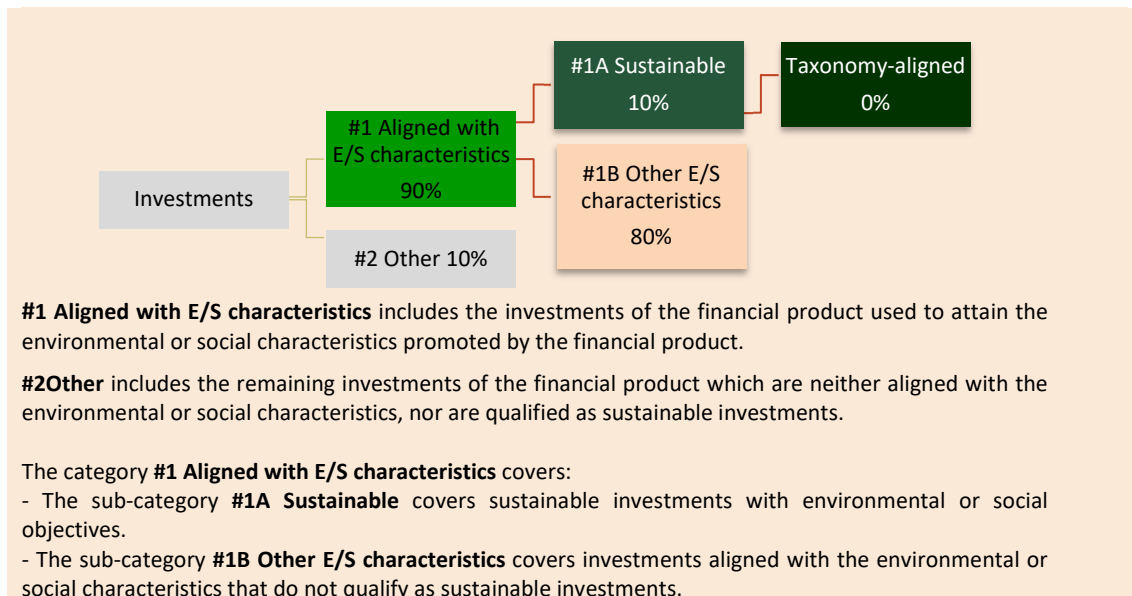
#1A Sustainable
10%

Taxonomy-aligned
0%

#1 Aligned with E/S characteristics
90%

Investments

#1B Other E/S characteristics
80%

#2 Other 10%

**#1 Aligned with E/S characteristics** includes the investments of the financial product used to attain the environmental or social characteristics promoted by the financial product.

**#2Other** includes the remaining investments of the financial product which are neither aligned with the environmental or social characteristics, nor are qualified as sustainable investments.

The category **#1 Aligned with E/S characteristics** covers:
- The sub-category **#1A Sustainable** covers sustainable investments with environmental or social objectives.
- The sub-category **#1B Other E/S characteristics** covers investments aligned with the environmental or social characteristics that do not qualify as sustainable investments.